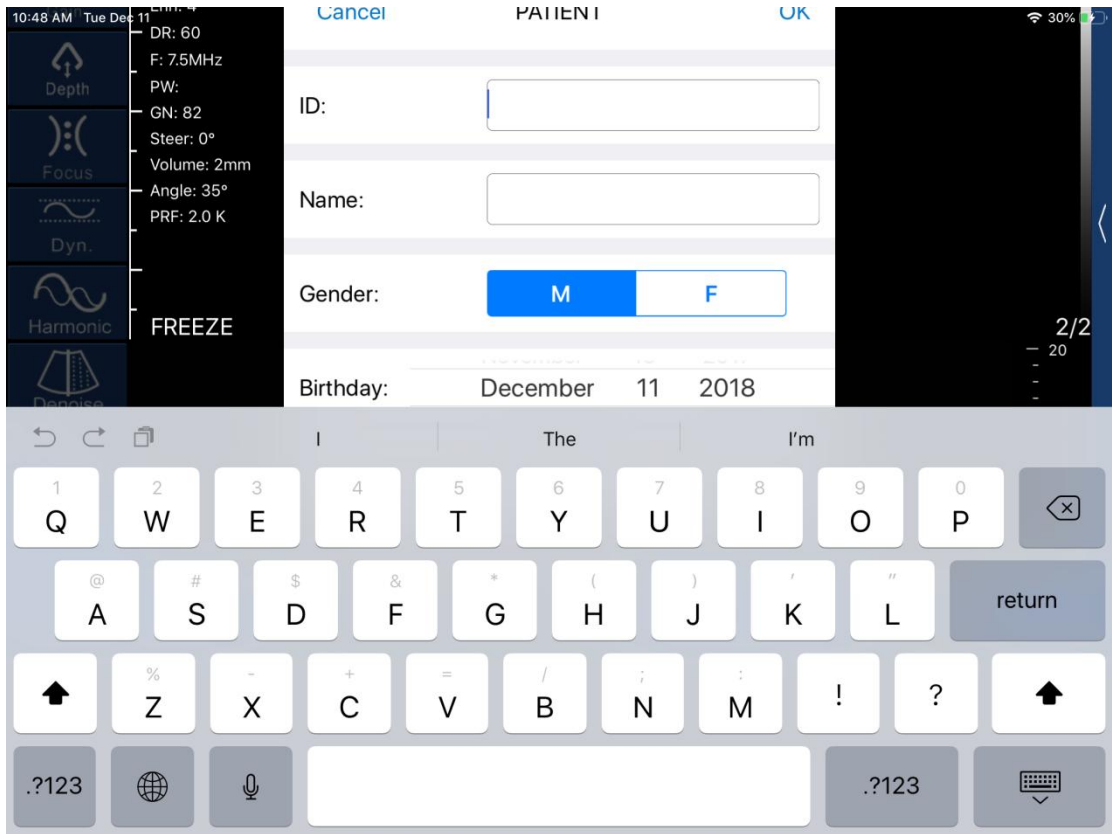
10:48 AM Tue Dec 11
30%
DR: 60
F: 7.5MHz
PW:
GN: 82
Steer: 0°
Volume: 2mm
Angle: 35°
PRF: 2.0 K
FREEZE
Depth
Focus
Dyn.
Harmonic
Denoise

Cancel PATIENT OK

ID:

Name:

Gender: M F

Birthday: December 11 2018

2/2
20

I The I'm

1 Q 2 W 3 E 4 R 5 T 6 Y 7 U 8 I 9 O 0 P
@ A # S $ D & F * G ( H ) J ' K " L return
% Z - X + C = V / B ; N : M ! ?
.?123 .?123